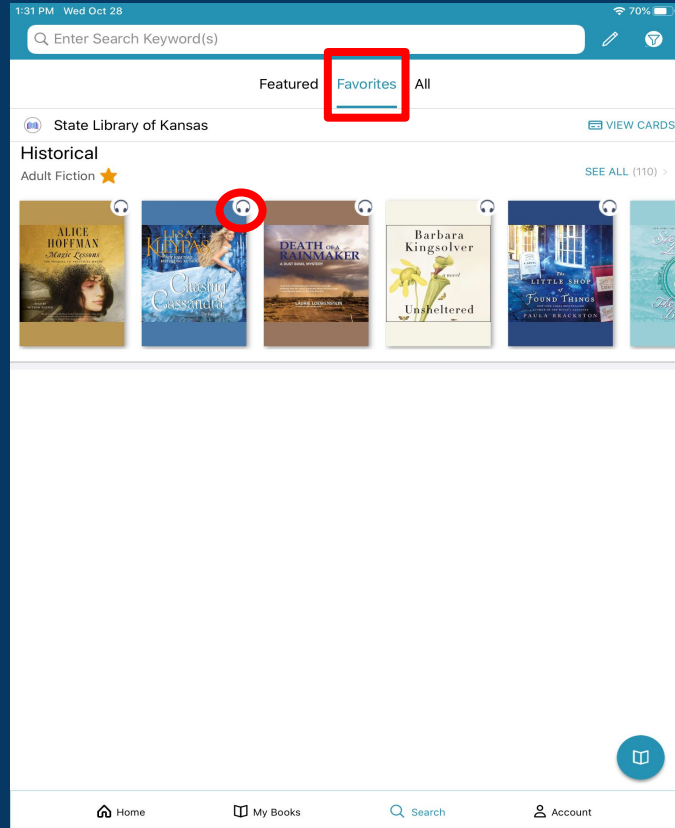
1:31 PM Wed Oct 28
70%

Enter Search Keyword(s)

Featured Favorites All

State Library of Kansas
VIEW CARDS

Historical
Adult Fiction
SEE ALL (110)

ALICE HOFFMAN
Magic Lessons

LISA KLEYPAS
Chasing Cassandra

DEATH OF A RAINMAKER
LAURIE LOEWENSTEIN

Barbara Kingsolver
a novel
Unsheltered

THE LITTLE SHOP of FOUND THINGS
PAULA BRACKSTON

Home
My Books
Search
Account